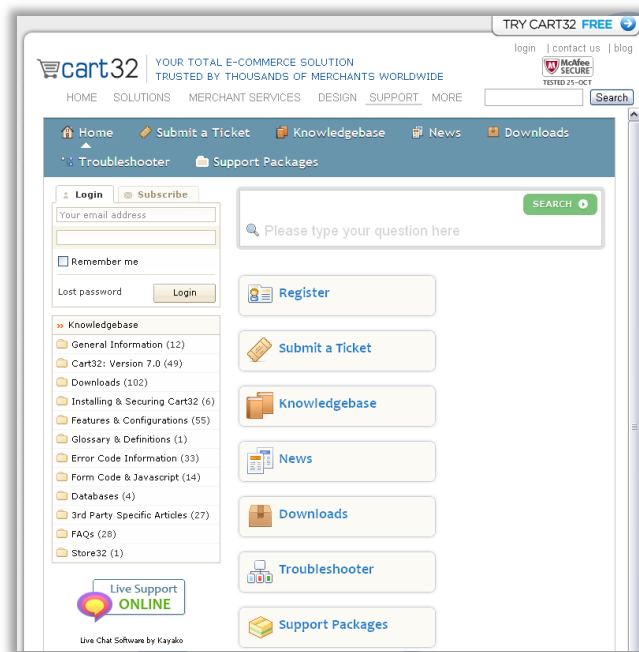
TRY CART32 FREE

cart32 YOUR TOTAL E-COMMERCE SOLUTION
TRUSTED BY THOUSANDS OF MERCHANTS WORLDWIDE

login | contact us | blog

McAfee SECURE
TESTED 25-OCT

HOME SOLUTIONS MERCHANT SERVICES DESIGN SUPPORT MORE

Search

Home Submit a Ticket Knowledgebase News Downloads
Troubleshooter Support Packages

Login Subscribe

Your email address

Remember me

Lost password Login

Knowledgebase
General Information (12)
Cart32: Version 7.0 (49)
Downloads (102)
Installing & Securing Cart32 (6)
Features & Configurations (55)
Glossary & Definitions (1)
Error Code Information (33)
Form Code & Javascript (14)
Databases (4)
3rd Party Specific Articles (27)
FAQs (28)
Store32 (1)

Live Support ONLINE

Live Chat Software by Kayako

SEARCH

Please type your question here

Register

Submit a Ticket

Knowledgebase

News

Downloads

Troubleshooter

Support Packages